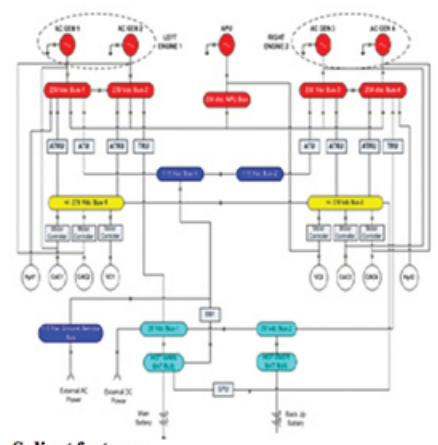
AC GEN 1
AC GEN 2
LEFT ENGINE 1
APU
RIGHT ENGINE 2
AC GEN 3
AC GEN 4
230 Vac Bus 1
230 Vac Bus 2
230 Vac APU Bus
230 Vac Bus 3
230 Vac Bus 4
ATRU
ATU
ATRU
TRU
115 Vac Bus 1
115 Vac Bus 2
ATU
ATRU
ATRU
TRU
± 270 Vdc Bus 1
± 270 Vdc Bus 2
Motor Controller
Motor Controller
Motor Controller
Motor Controller
Motor Controller
Motor Controller
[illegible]
CAC1
CAC2
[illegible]
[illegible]
CAC3
CAC4
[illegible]
115 Vac Ground Service Bus
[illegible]
28 Vdc Bus 1
28 Vdc Bus 2
External AC Power
External DC Power
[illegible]
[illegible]
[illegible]
Main Battery
Back Up Battery
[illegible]